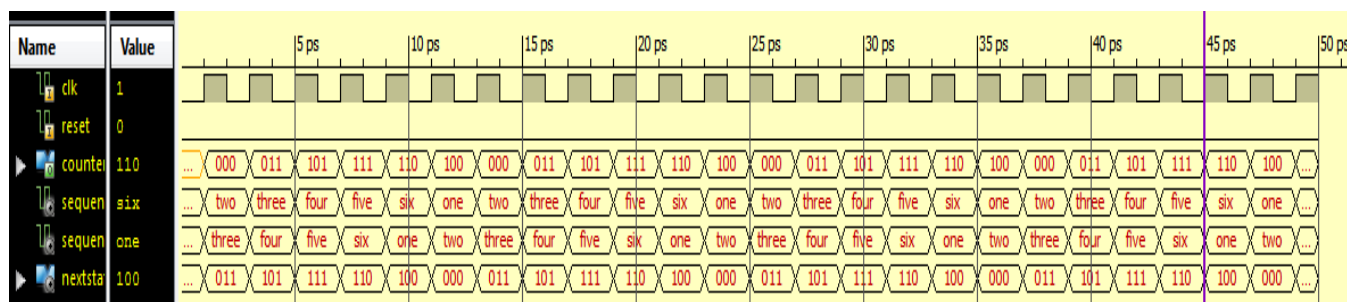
| Name | Value | | 5 ps | 10 ps | 15 ps | 20 ps | 25 ps | 30 ps | 35 ps | 40 ps | 45 ps | 50 ps |
|---|---|---|---|---|---|---|---|---|---|---|---|---|
| clk | 1 | | | | | | | | | | | |
| reset | 0 | | | | | | | | | | | |
| counter | 110 | ... 000 011 101 111 110 100 000 011 101 111 110 100 000 011 101 111 110 100 000 011 101 111 110 100 ... | | | | | | | | | | |
| sequen | six | ... two three four five six one two three four five six one two three four five six one two three four five six one ... | | | | | | | | | | |
| sequen | one | ... three four five six one two three four five six one two three four five six one two three four five six one two ... | | | | | | | | | | |
| nextsta | 100 | ... 011 101 111 110 100 000 011 101 111 110 100 000 011 101 111 110 100 000 011 101 111 110 100 000 ... | | | | | | | | | | |